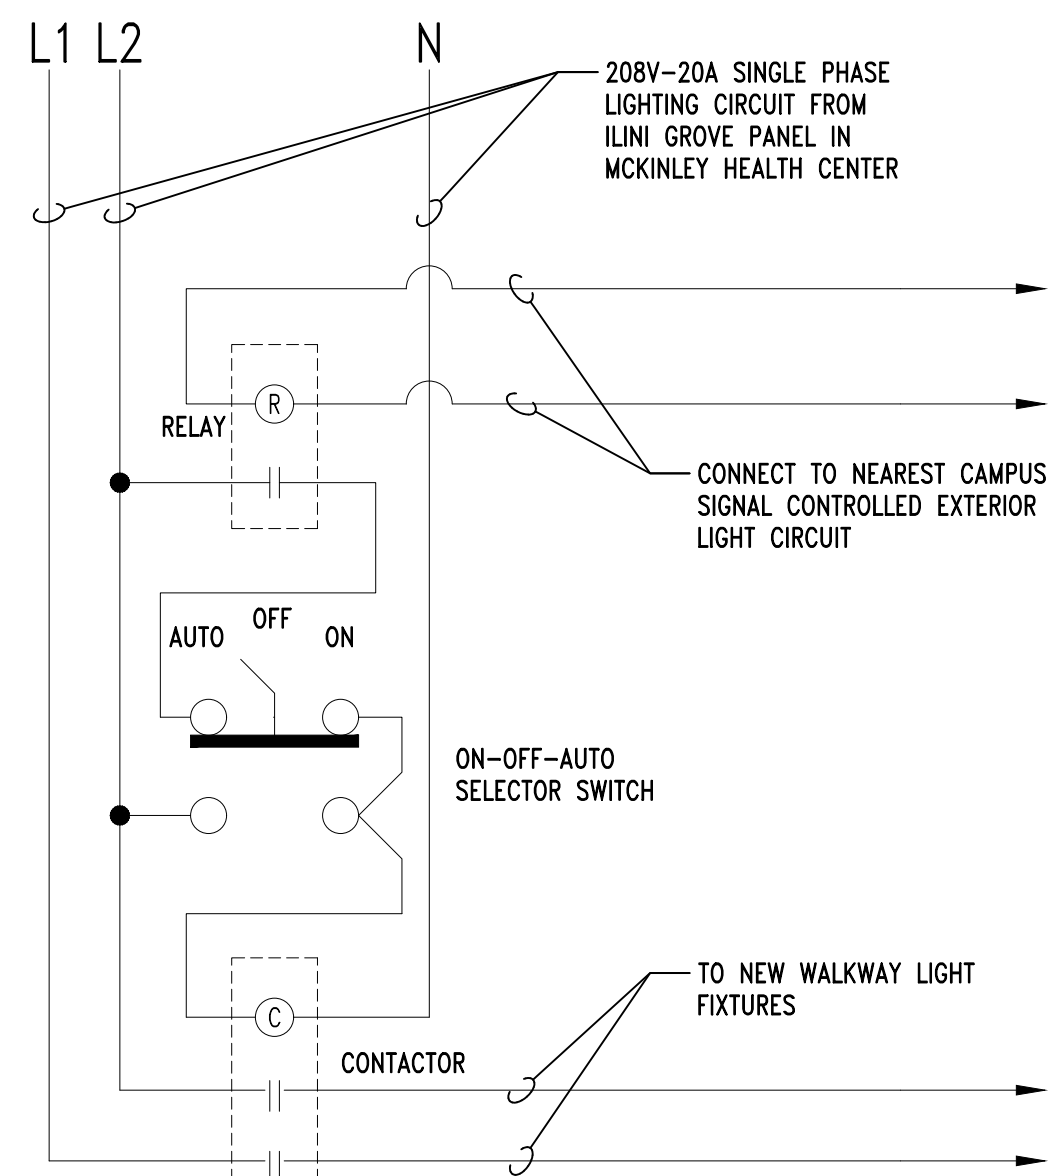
L1 L2

N

208V–20A SINGLE PHASE LIGHTING CIRCUIT FROM ILINI GROVE PANEL IN MCKINLEY HEALTH CENTER

R

RELAY

CONNECT TO NEAREST CAMPUS SIGNAL CONTROLLED EXTERIOR LIGHT CIRCUIT

AUTO

OFF

ON

ON–OFF–AUTO SELECTOR SWITCH

TO NEW WALKWAY LIGHT FIXTURES

C

CONTACTOR